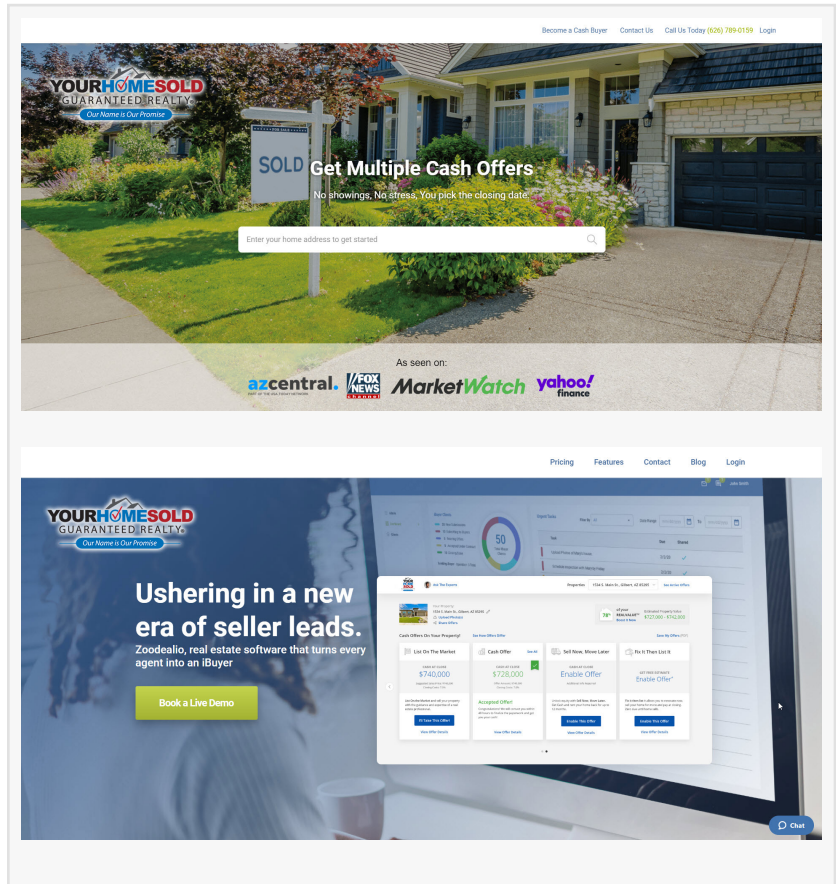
Become a Cash Buyer   Contact Us   Call Us Today (626) 789-0159   Login

YOURHOMESOLD GUARANTEED REALTY
Our Name is Our Promise

SOLD

Get Multiple Cash Offers

No showings, No stress, You pick the closing date.

Enter your home address to get started

As seen on:

azcentral.   FOX NEWS channel   MarketWatch   yahoo! finance

Pricing   Features   Contact   Blog   Login

YOURHOMESOLD GUARANTEED REALTY
Our Name is Our Promise

Ushering in a new era of seller leads.

Zoodealio, real estate software that turns every agent into an iBuyer

Book a Live Demo

Cash Offers On Your Property!

List On The Market
$740,000

Cash Offer
$728,000
Accepted Offer!

Sell Now, Move Later
Enable Offer

Fix It Then List It
Enable Offer

Enable This Offer

Chat